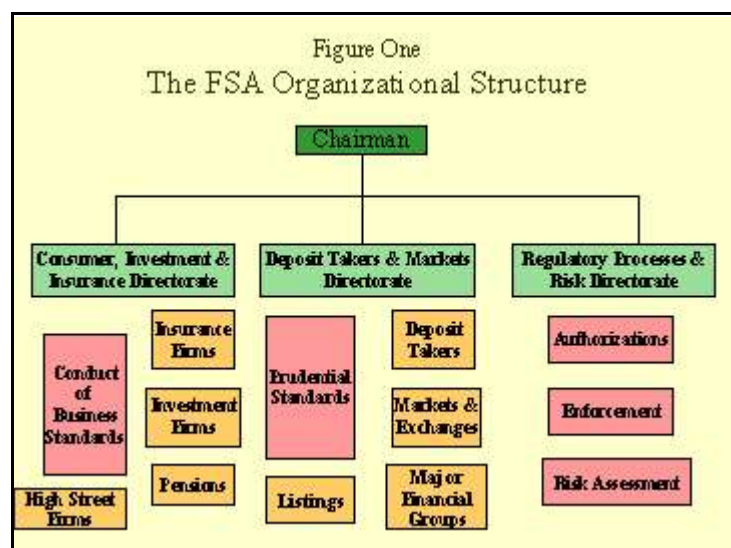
Figure One
The FSA Organizational Structure

Chairman

Consumer, Investment & Insurance Directorate

Deposit Takers & Markets Directorate

Regulatory Processes & Risk Directorate

Conduct of Business Standards

Insurance Firms

Investment Firms

Pensions

High Street Firms

Prudential Standards

Listings

Deposit Takers

Markets & Exchanges

Major Financial Groups

Authorizations

Enforcement

Risk Assessment